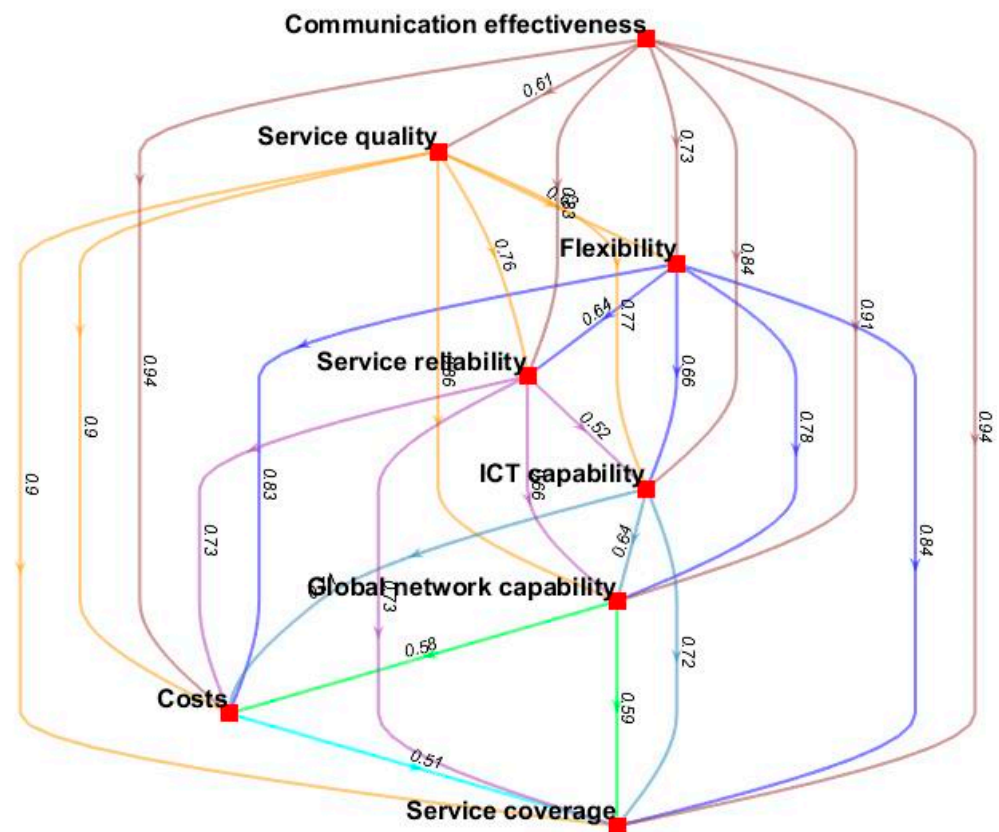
Communication effectiveness

0.61

Service quality

0.73

0.83

0.76

Flexibility

0.84

0.64

0.77

0.91

Service reliability

0.94

0.86

0.66

0.9

0.94

0.52

0.78

0.9

0.83

ICT capability

0.66

0.73

0.64

0.84

Global network capability

0.73

0.58

0.72

Costs

0.59

0.51

Service coverage